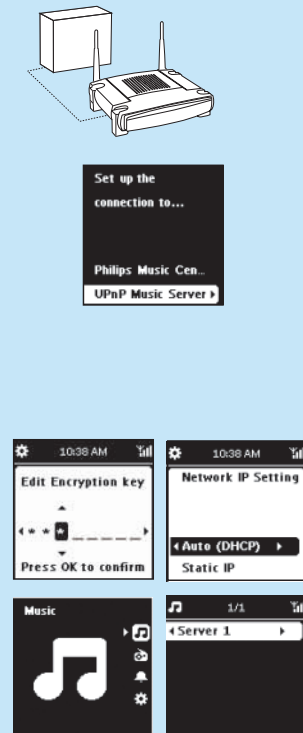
Set up the connection to...

Philips Music Cen...

UPnP Music Server

10:38 AM

Edit Encryption key

* * _ _ _ _ _

Press OK to confirm

10:38 AM

Network IP Setting

Auto (DHCP)

Static IP

Music

1/1

Server 1